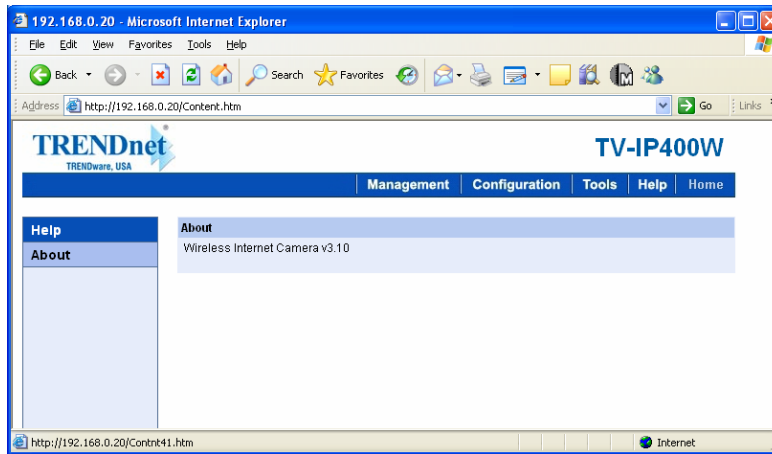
192.168.0.20 - Microsoft Internet Explorer

File Edit View Favorites Tools Help

Back Search Favorites

Address http://192.168.0.20/Content.htm Go Links

TRENDnet®
TRENDware, USA

TV-IP400W

Management | Configuration | Tools | Help | Home

Help
About

About
Wireless Internet Camera v3.10

http://192.168.0.20/Contnt41.htm Internet